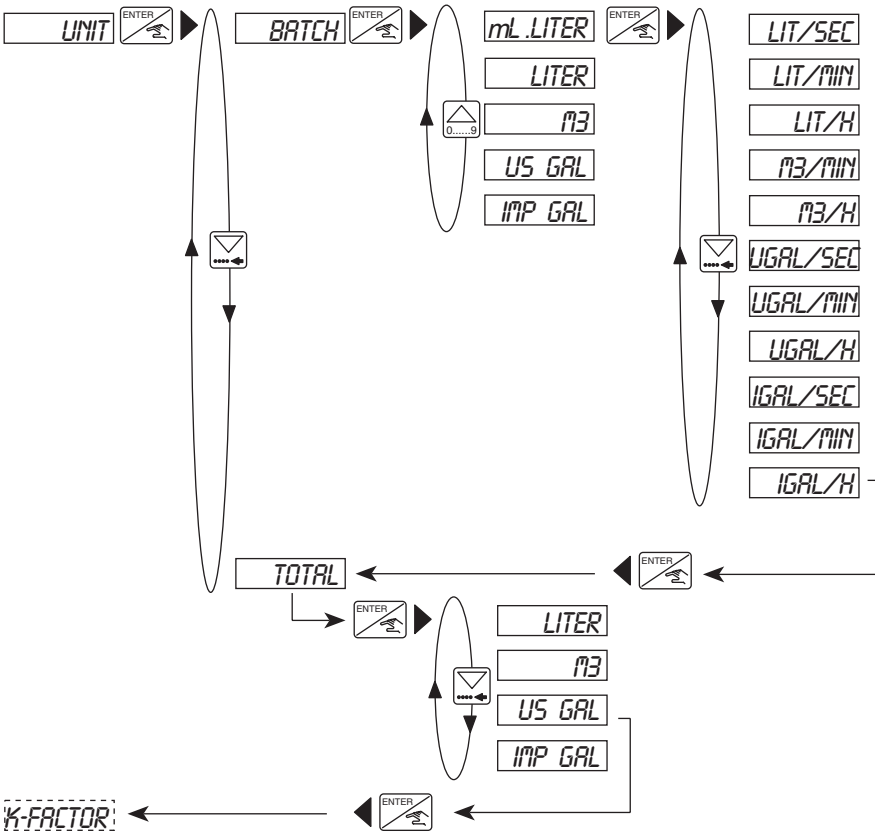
UNIT
ENTER
BATCH
ENTER
mL.LITER
LITER
M3
US GAL
IMP GAL
0......9
ENTER
LIT/SEC
LIT/MIN
LIT/H
M3/MIN
M3/H
UGAL/SEC
UGAL/MIN
UGAL/H
IGAL/SEC
IGAL/MIN
IGAL/H
ENTER
TOTAL
ENTER
LITER
M3
US GAL
IMP GAL
ENTER
K-FACTOR